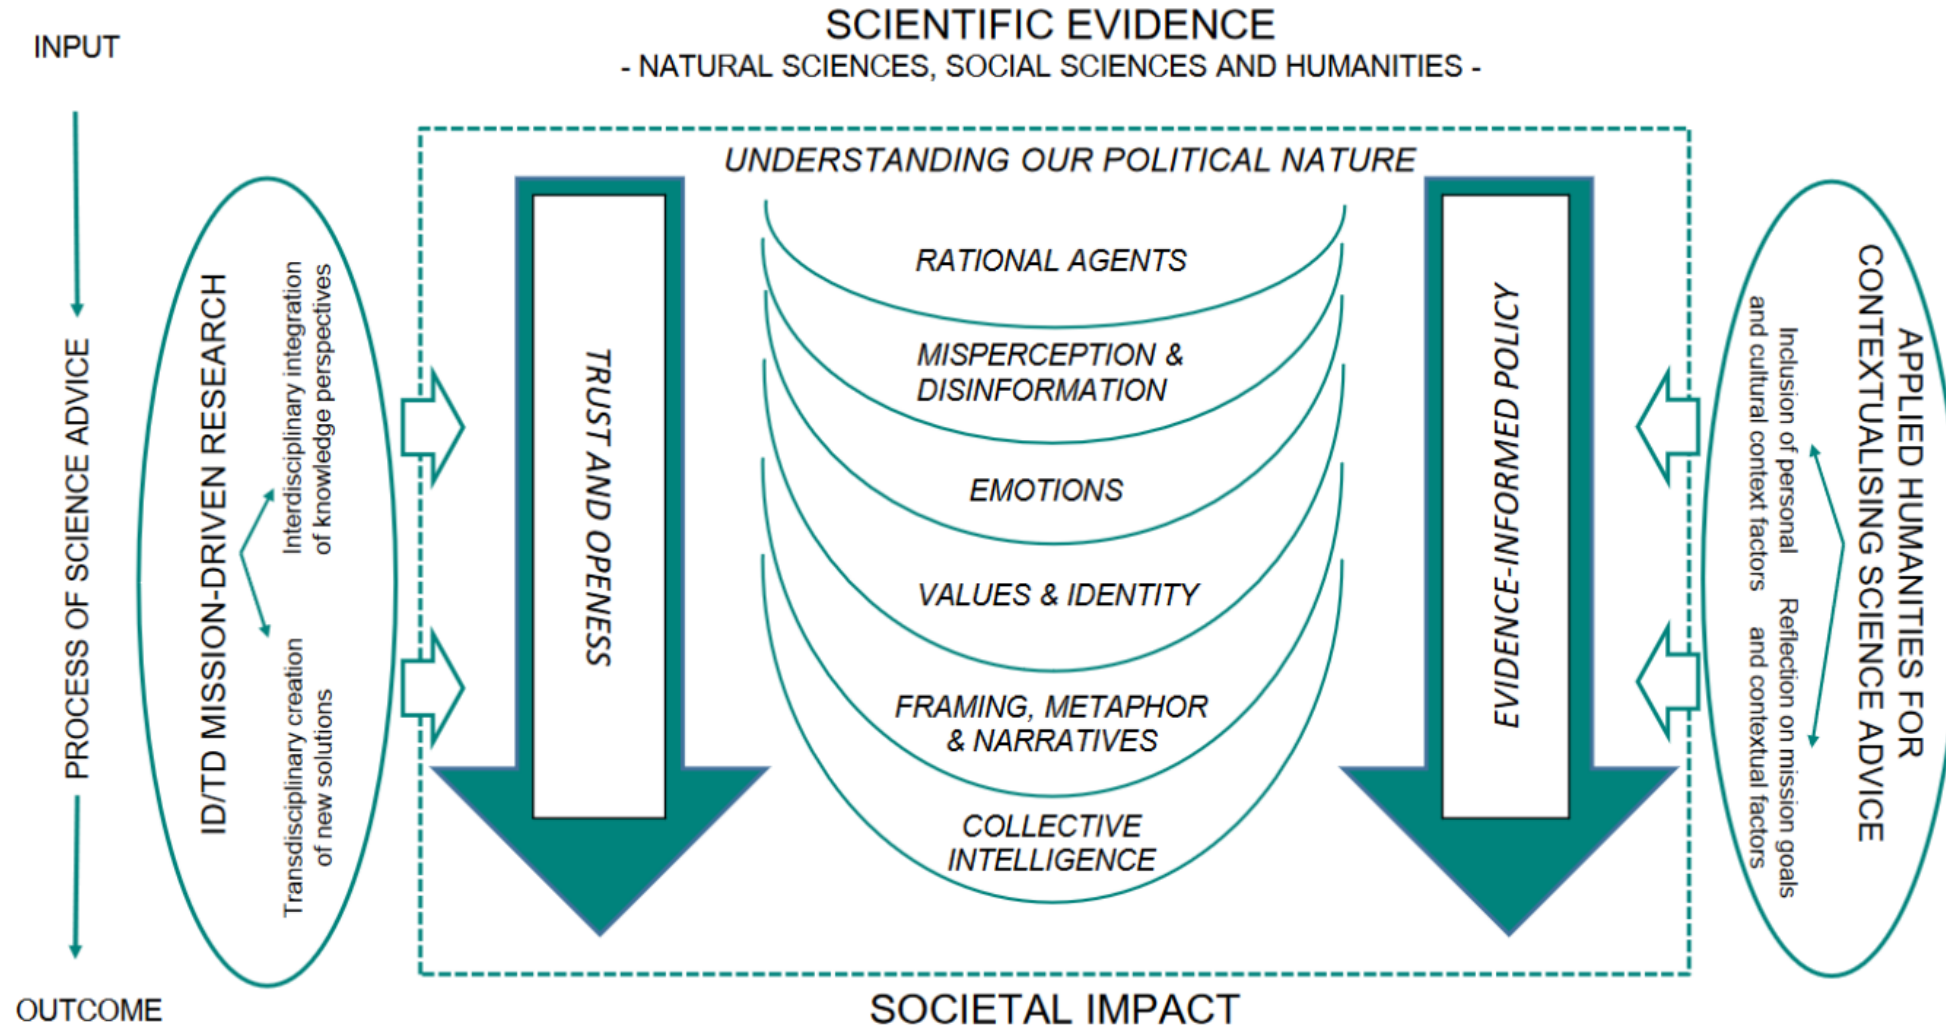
SCIENTIFIC EVIDENCE
- NATURAL SCIENCES, SOCIAL SCIENCES AND HUMANITIES -

INPUT

PROCESS OF SCIENCE ADVICE

OUTCOME

ID/TD MISSION-DRIVEN RESEARCH

Interdisciplinary integration of knowledge perspectives

Transdisciplinary creation of new solutions

UNDERSTANDING OUR POLITICAL NATURE

TRUST AND OPENESS

RATIONAL AGENTS

MISPERCEPTION & DISINFORMATION

EMOTIONS

VALUES & IDENTITY

FRAMING, METAPHOR & NARRATIVES

COLLECTIVE INTELLIGENCE

EVIDENCE-INFORMED POLICY

APPLIED HUMANITIES FOR CONTEXTUALISING SCIENCE ADVICE

Inclusion of personal and cultural context factors

Reflection on mission goals and contextual factors

SOCIETAL IMPACT